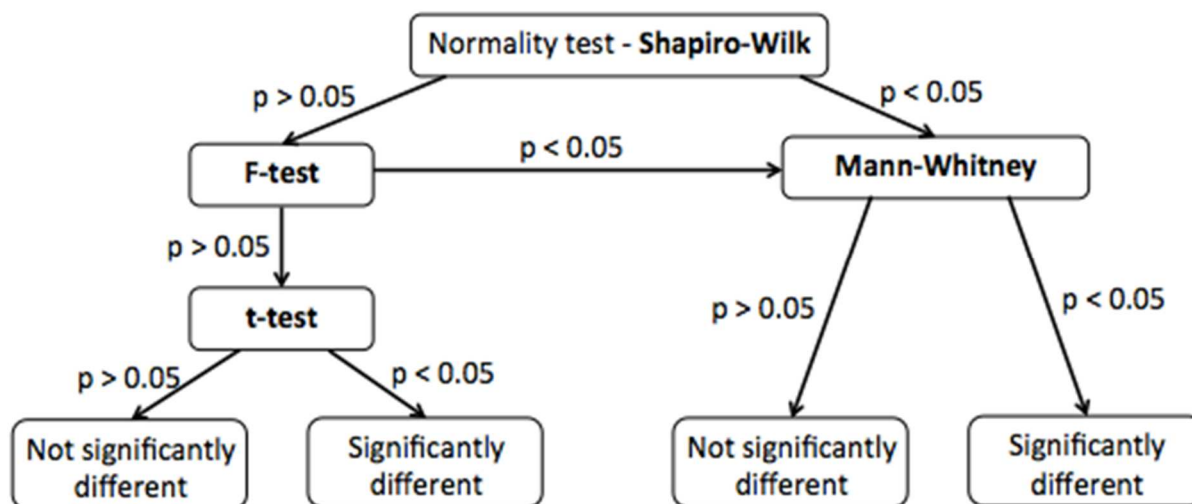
Normality test - **Shapiro-Wilk**

p > 0.05

p < 0.05

**F-test**

p < 0.05

**Mann-Whitney**

p > 0.05

**t-test**

p > 0.05

p < 0.05

p > 0.05

p < 0.05

Not significantly different

Significantly different

Not significantly different

Significantly different